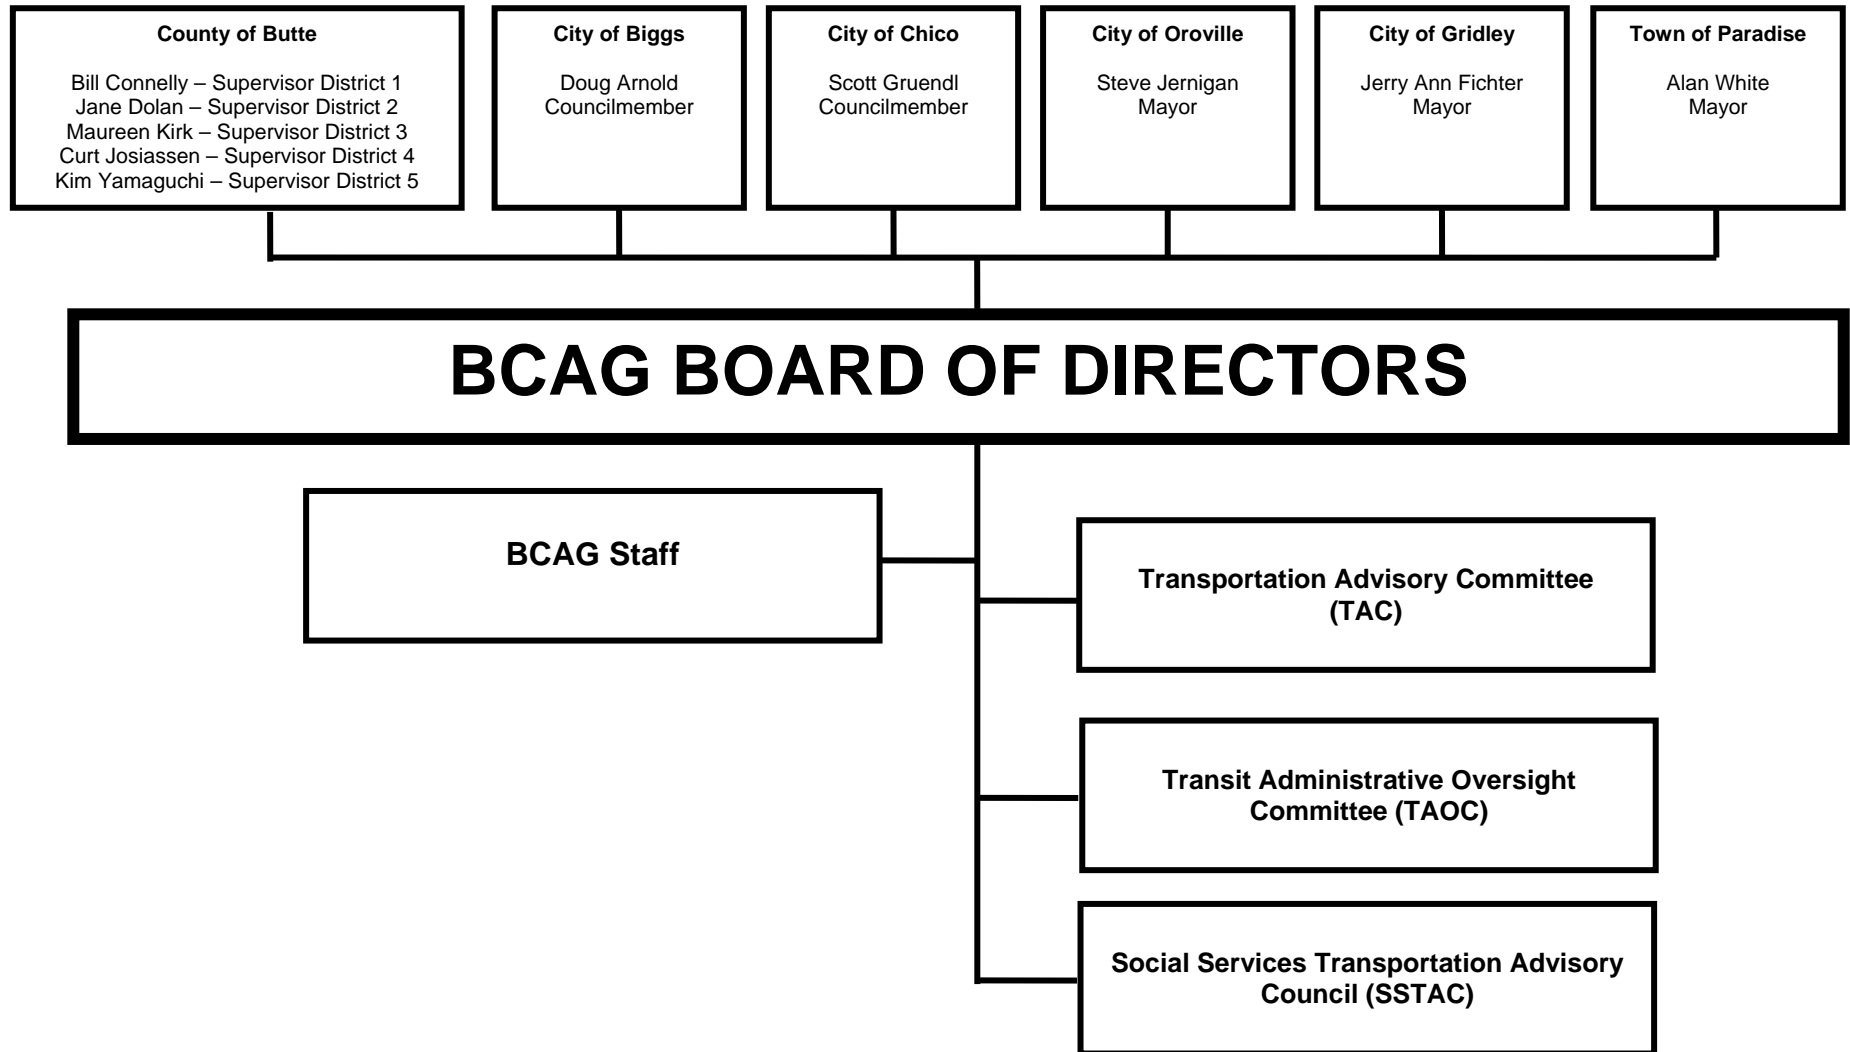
County of Butte

Bill Connelly – Supervisor District 1
Jane Dolan – Supervisor District 2
Maureen Kirk – Supervisor District 3
Curt Josiassen – Supervisor District 4
Kim Yamaguchi – Supervisor District 5

City of Biggs

Doug Arnold
Councilmember

City of Chico

Scott Gruendl
Councilmember

City of Oroville

Steve Jernigan
Mayor

City of Gridley

Jerry Ann Fichter
Mayor

Town of Paradise

Alan White
Mayor

BCAG BOARD OF DIRECTORS

BCAG Staff

Transportation Advisory Committee (TAC)

Transit Administrative Oversight Committee (TAOC)

Social Services Transportation Advisory Council (SSTAC)